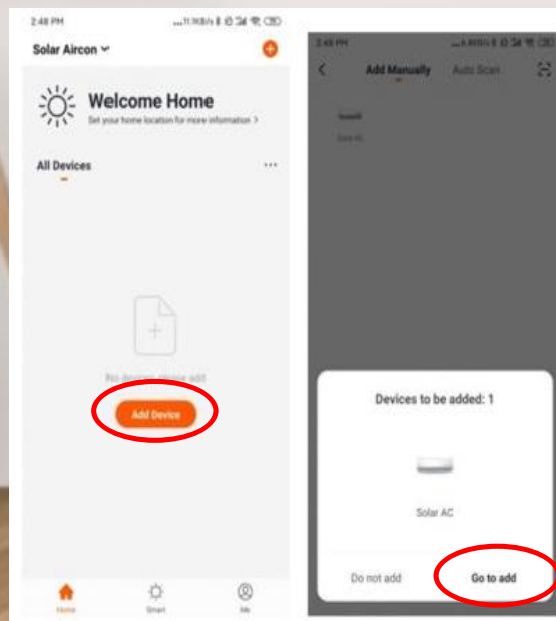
2:48 PM

Solar Aircon

Welcome Home

Set your home location for more information >

All Devices

No devices, please add

Add Device

Home

Smart

Me

2:48 PM

Add Manually

Auto Scan

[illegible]

Solar AC

Devices to be added: 1

Solar AC

Do not add

Go to add